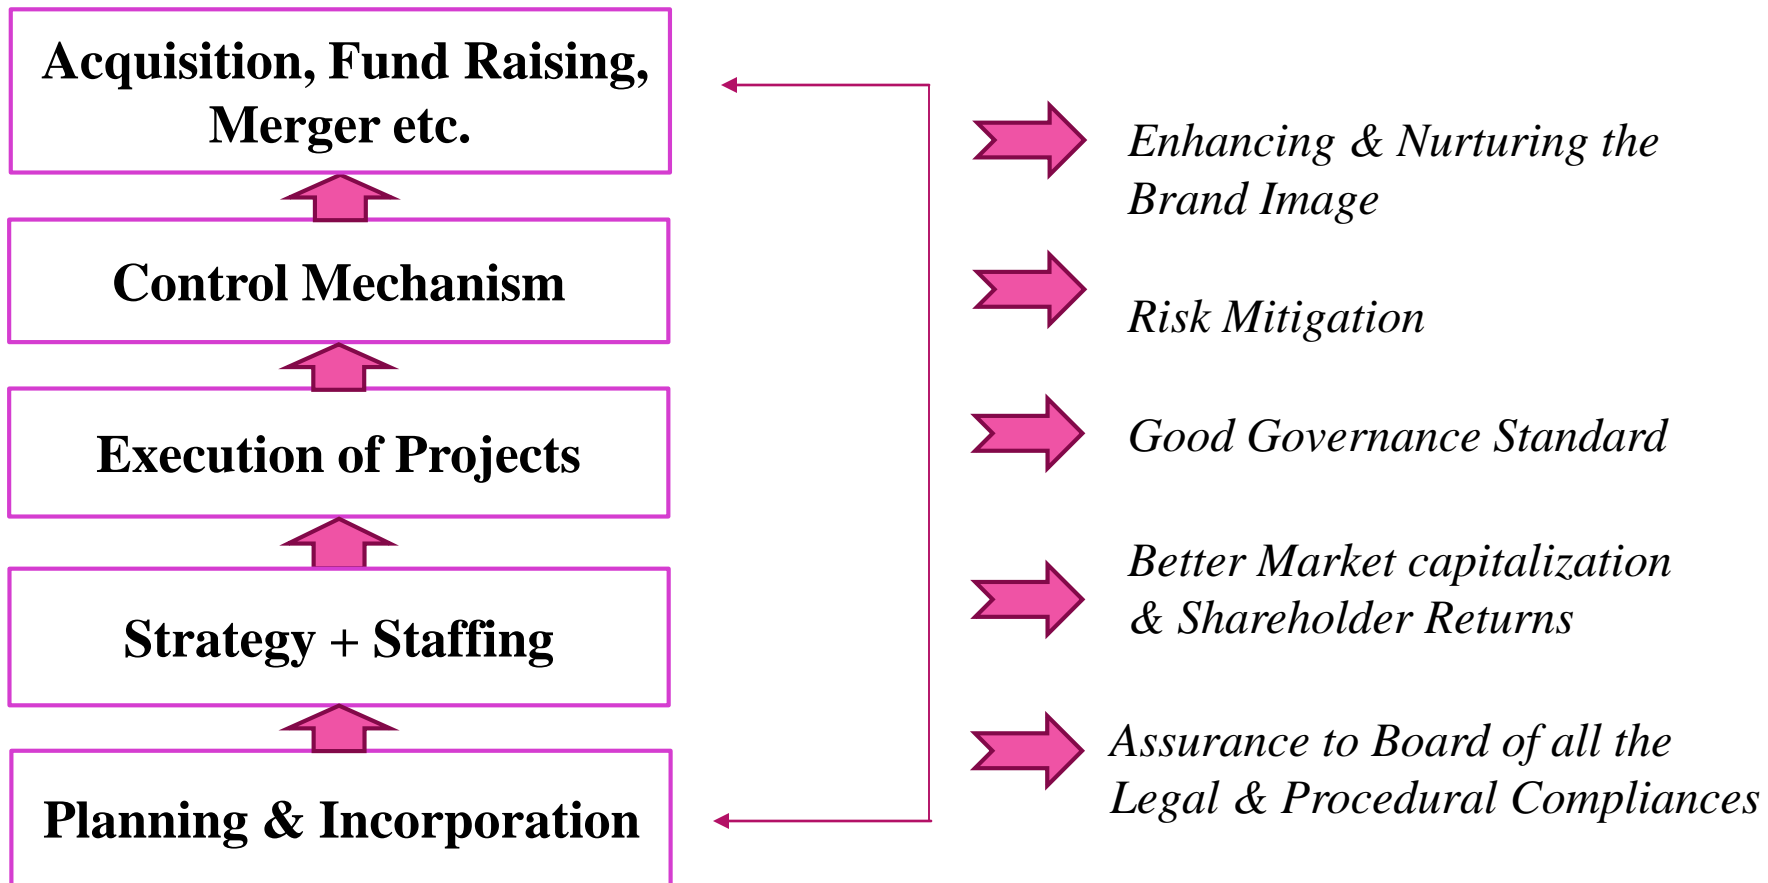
Acquisition, Fund Raising, Merger etc.

Control Mechanism

Execution of Projects

Strategy + Staffing

Planning & Incorporation

Enhancing & Nurturing the Brand Image

Risk Mitigation

Good Governance Standard

Better Market capitalization & Shareholder Returns

Assurance to Board of all the Legal & Procedural Compliances